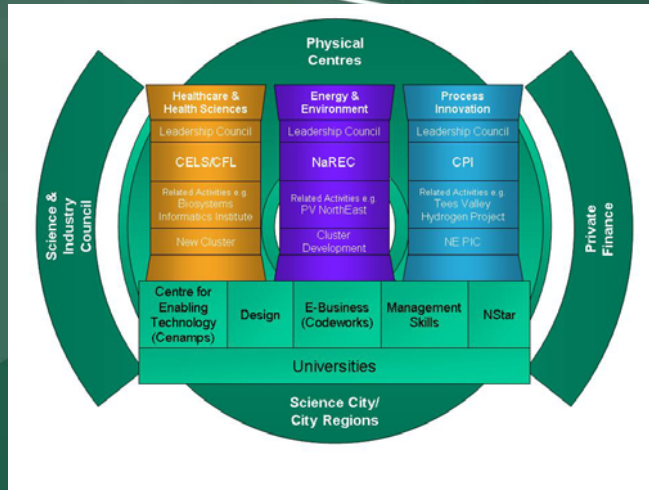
Physical Centres

Science & Industry Council

Private Finance

Healthcare & Health Sciences

Leadership Council

CELS/CFL

Related Activities e.g. Biosystems Informatics Institute

New Cluster

Energy & Environment

Leadership Council

NaREC

Related Activities e.g. PV NorthEast

Cluster Development

Process Innovation

Leadership Council

CPI

Related Activities e.g. Tees Valley Hydrogen Project

NE PIC

| Centre for Enabling Technology (Cenamps) | Design | E-Business (Codeworks) | Management Skills | NStar |
|---|---|---|---|---|

Universities

Science City/ City Regions